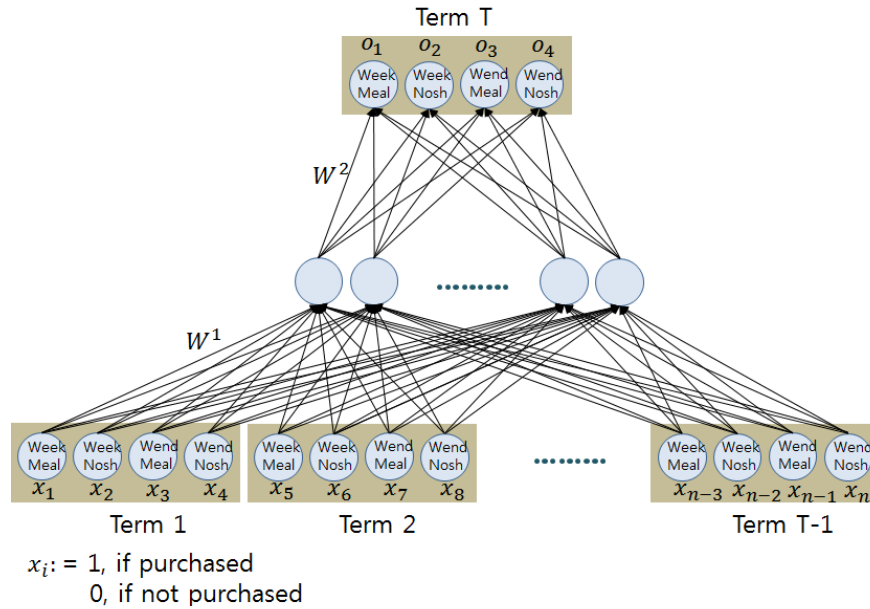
Term T

$o_1$ $o_2$ $o_3$ $o_4$

Week Meal, Week Nosh, Wend Meal, Wend Nosh

$W^2$

.........

$W^1$

Week Meal, Week Nosh, Wend Meal, Wend Nosh
$x_1$ $x_2$ $x_3$ $x_4$

Week Meal, Week Nosh, Wend Meal, Wend Nosh
$x_5$ $x_6$ $x_7$ $x_8$

.........

Week Meal, Week Nosh, Wend Meal, Wend Nosh
$x_{n-3}$ $x_{n-2}$ $x_{n-1}$ $x_n$

Term 1 Term 2 Term T-1

$x_i$: = 1, if purchased
0, if not purchased